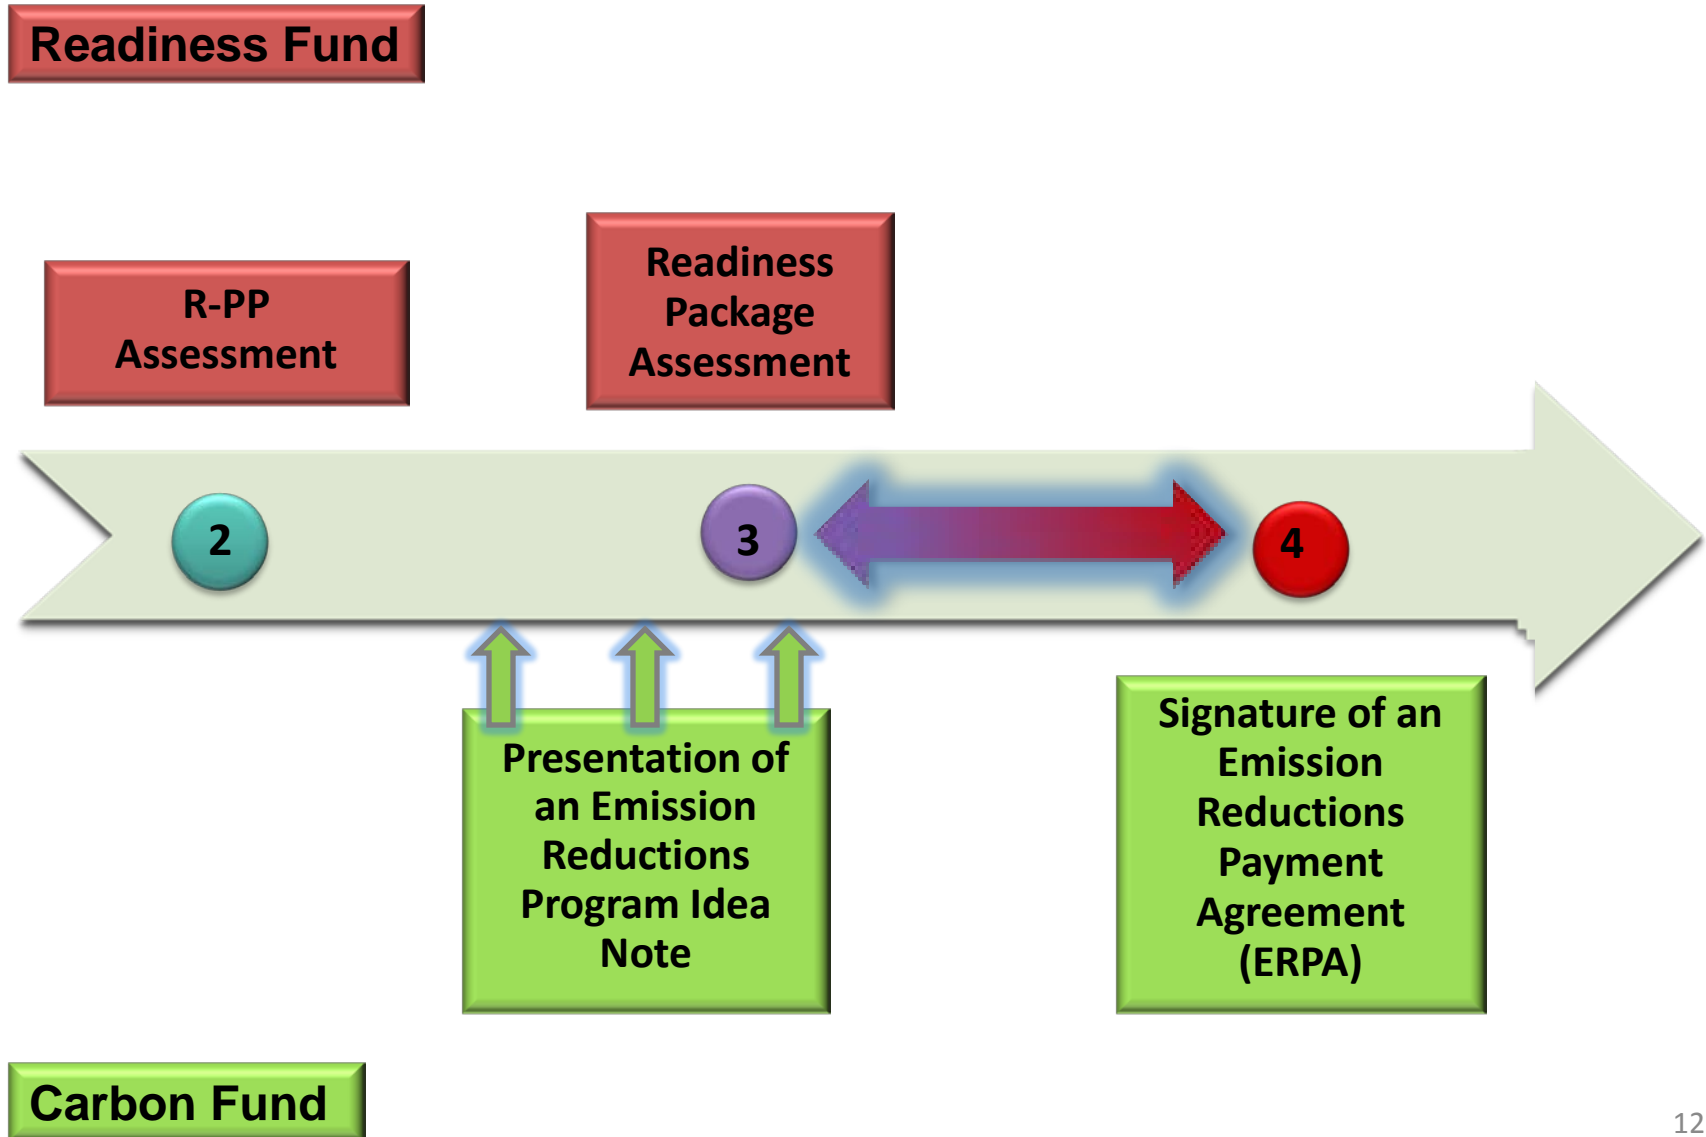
Readiness Fund

R-PP Assessment

Readiness Package Assessment

2

3

4

Presentation of an Emission Reductions Program Idea Note

Signature of an Emission Reductions Payment Agreement (ERPA)

Carbon Fund

12